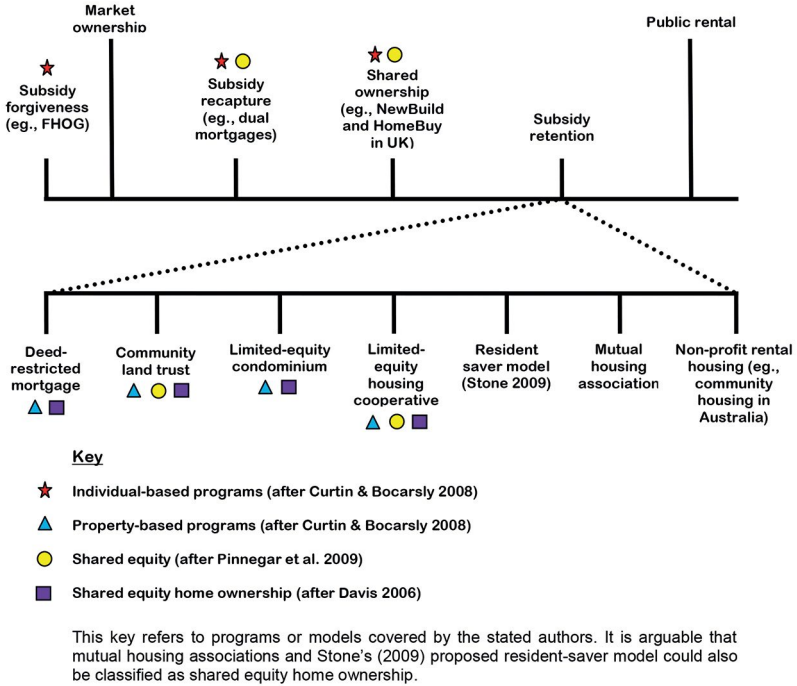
Market ownership

Public rental

Subsidy forgiveness (eg., FHOG)

Subsidy recapture (eg., dual mortgages)

Shared ownership (eg., NewBuild and HomeBuy in UK)

Subsidy retention

Deed-restricted mortgage

Community land trust

Limited-equity condominium

Limited-equity housing cooperative

Resident saver model (Stone 2009)

Mutual housing association

Non-profit rental housing (eg., community housing in Australia)

Key

Individual-based programs (after Curtin & Bocarsly 2008)

Property-based programs (after Curtin & Bocarsly 2008)

Shared equity (after Pinnegar et al. 2009)

Shared equity home ownership (after Davis 2006)

This key refers to programs or models covered by the stated authors. It is arguable that mutual housing associations and Stone's (2009) proposed resident-saver model could also be classified as shared equity home ownership.